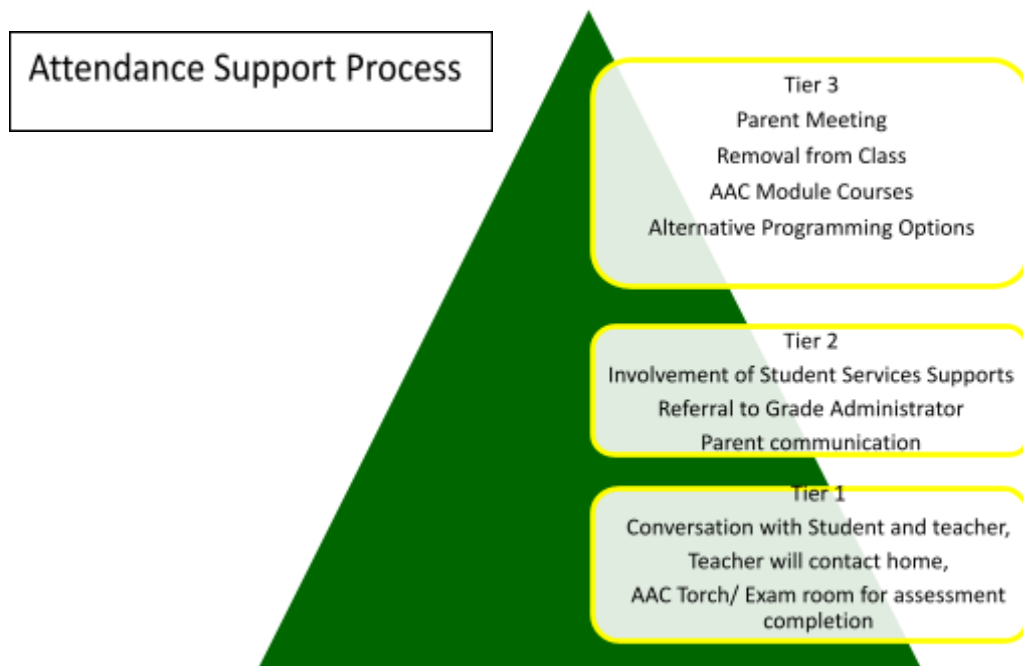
Attendance Support Process

Tier 3
Parent Meeting
Removal from Class
AAC Module Courses
Alternative Programming Options

Tier 2
Involvement of Student Services Supports
Referral to Grade Administrator
Parent communication

Tier 1
Conversation with Student and teacher,
Teacher will contact home,
AAC Torch/ Exam room for assessment completion